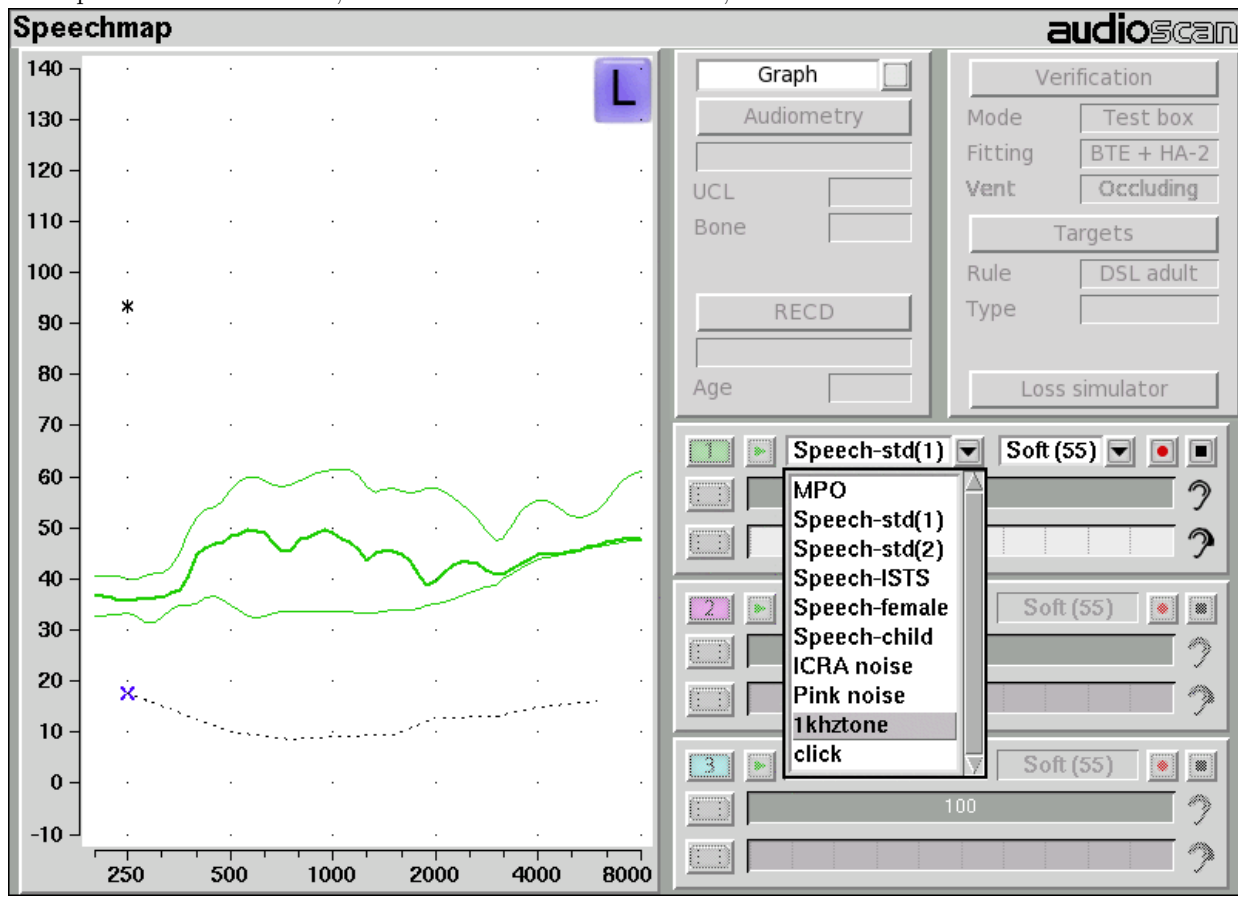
Speechmap

audioscan

140
130
120
110
100
90
80
70
60
50
40
30
20
10
0
-10

L

250 500 1000 2000 4000 8000

Graph

Audiometry

UCL

Bone

RECD

Age

Verification

Mode Test box

Fitting BTE + HA-2

Vent Occluding

Targets

Rule DSL adult

Type

Loss simulator

1

Speech-std(1)

Soft (55)

MPO
Speech-std(1)
Speech-std(2)
Speech-ISTS
Speech-female
Speech-child
ICRA noise
Pink noise
1khztone
click

2

Soft (55)

3

Soft (55)

100